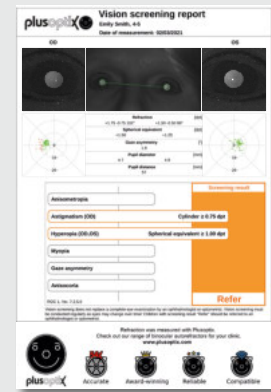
plusoptix

Vision screening report

Emily Smith, 4-5

Date of measurement: 02/03/2021

OD

OS

Refraction

Spherical equivalent

Gaze asymmetry

Pupil diameter

Pupil distance

Screening result

Anisometropia

Astigmatism (OD)

Cylinder ≥ 0.75 dpt

Hyperopia (OD,OS)

Spherical equivalent ≥ 1.50 dpt

Myopia

Gaze asymmetry

Anisocoria

Refer

Refraction was measured with Plusoptix.
Check out our range of binocular autorefractors for your clinic.
www.plusoptix.com

plusoptix

Accurate

Award-winning

Reliable

Compatible